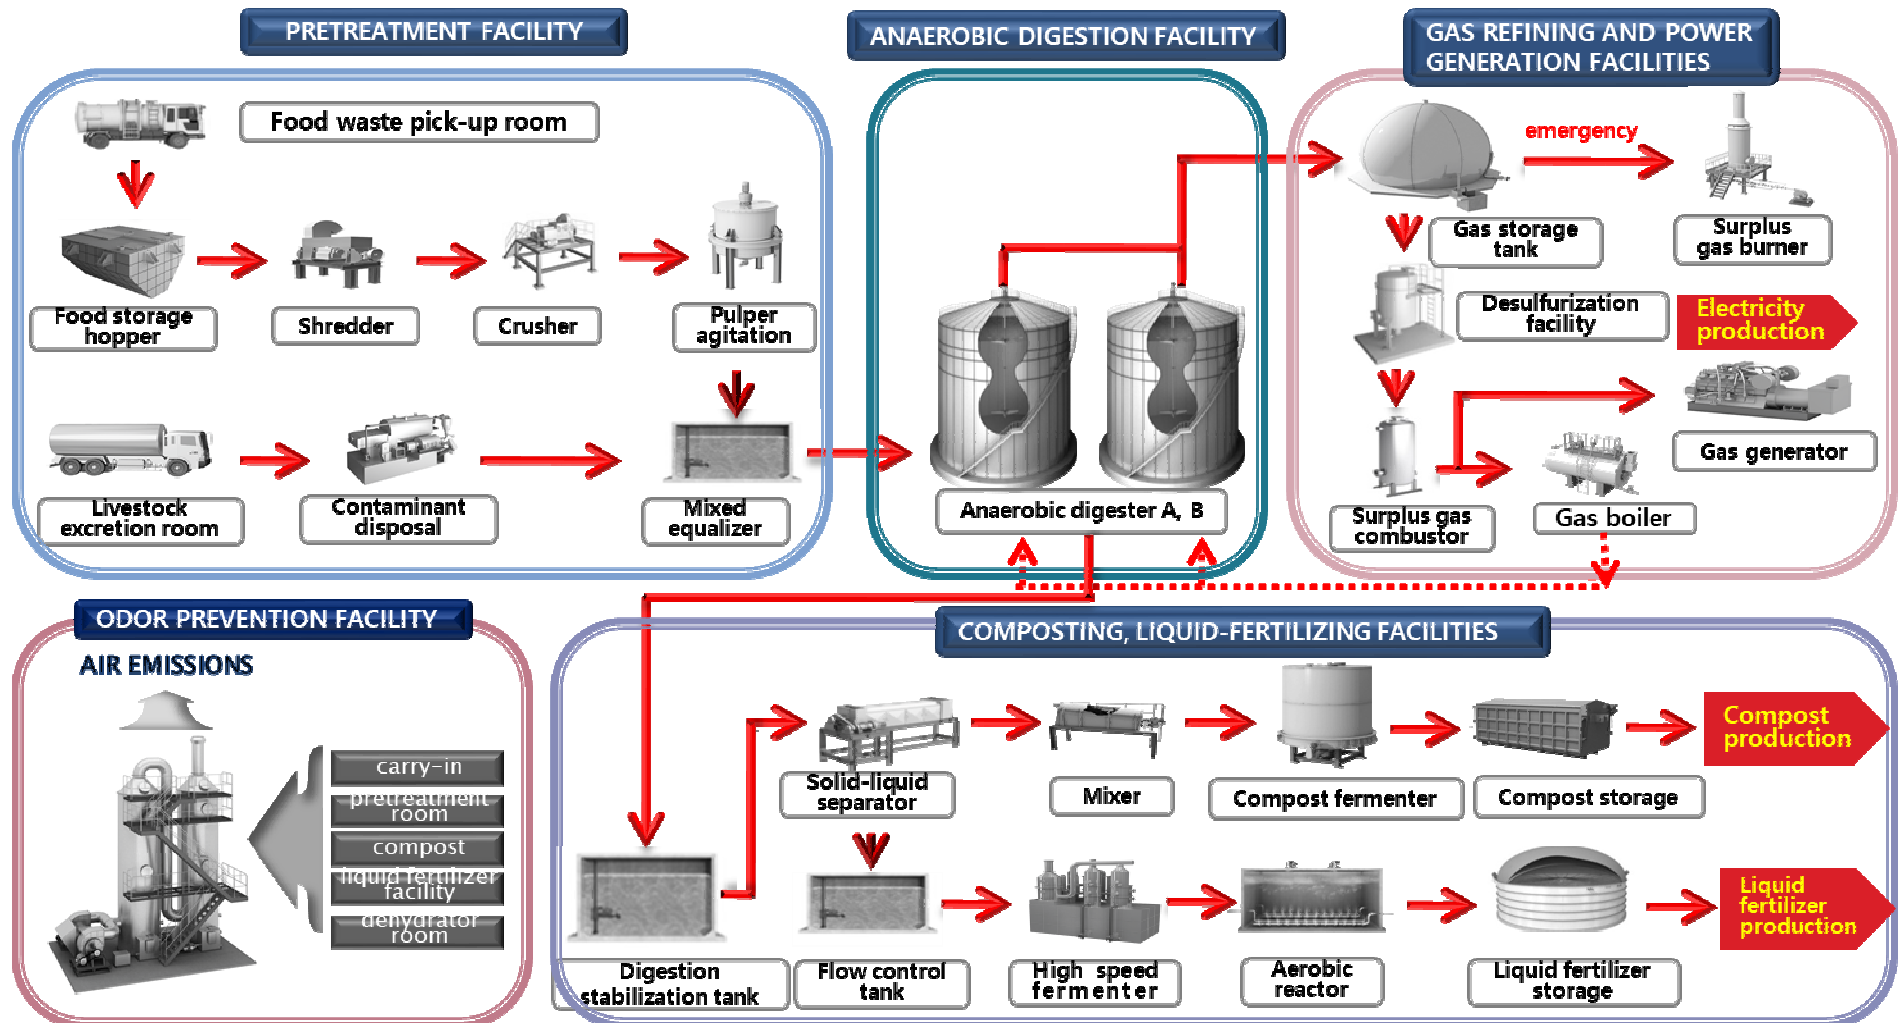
PRETREATMENT FACILITY

Food waste pick-up room

Food storage hopper

Shredder

Crusher

Pulper agitation

Livestock excretion room

Contaminant disposal

Mixed equalizer

ANAEROBIC DIGESTION FACILITY

Anaerobic digester A, B

GAS REFINING AND POWER GENERATION FACILITIES

emergency

Gas storage tank

Surplus gas burner

Desulfurization facility

Electricity production

Gas generator

Surplus gas combustor

Gas boiler

ODOR PREVENTION FACILITY

AIR EMISSIONS

carry-in

pretreatment room

compost

liquid fertilizer facility

dehydrator room

COMPOSTING, LIQUID-FERTILIZING FACILITIES

Solid-liquid separator

Mixer

Compost fermenter

Compost storage

Compost production

Digestion stabilization tank

Flow control tank

High speed fermenter

Aerobic reactor

Liquid fertilizer storage

Liquid fertilizer production